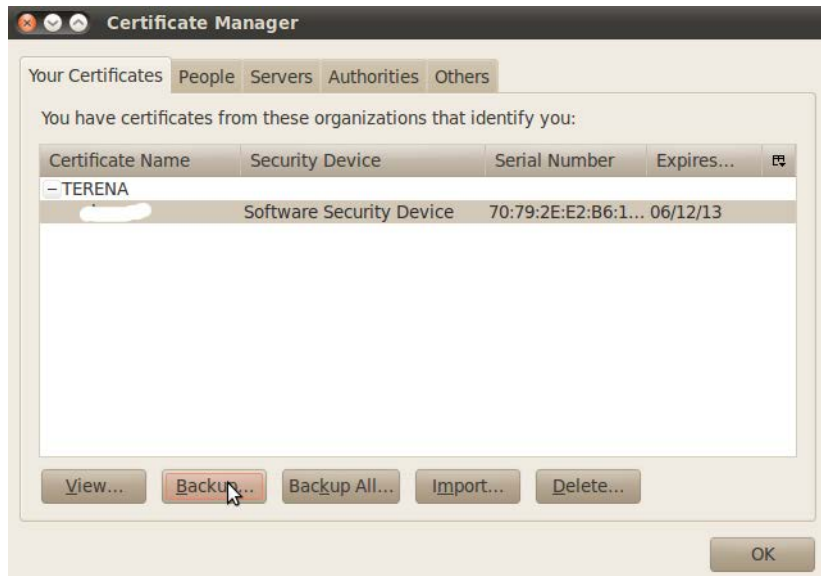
Certificate Manager

Your Certificates | People | Servers | Authorities | Others

You have certificates from these organizations that identify you:

| Certificate Name | Security Device | Serial Number | Expires... |
|---|---|---|---|
| – TERENA | | | |
| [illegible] | Software Security Device | 70:79:2E:E2:B6:1... | 06/12/13 |

View... Backup... Backup All... Import... Delete...

OK